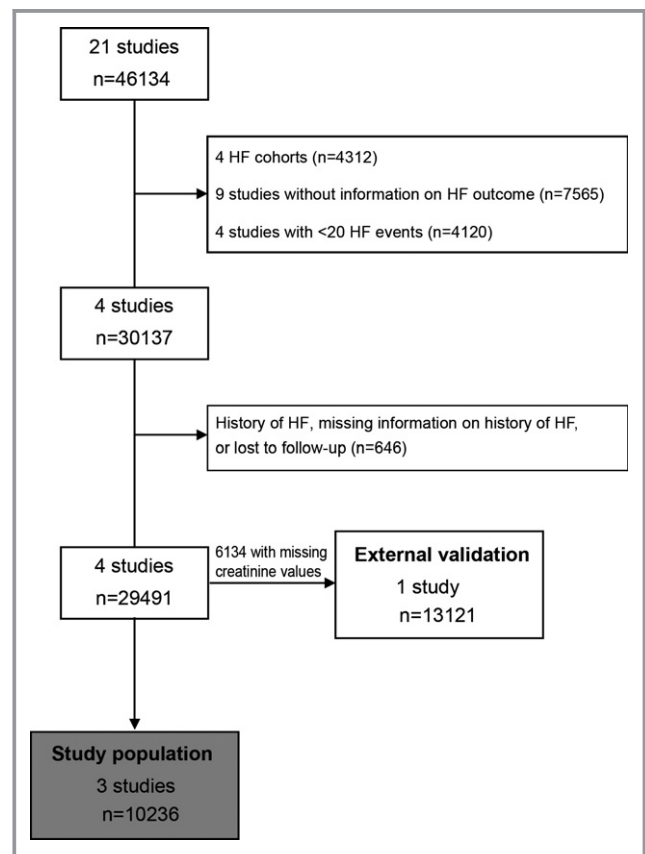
21 studies
n=46134

4 HF cohorts (n=4312)

9 studies without information on HF outcome (n=7565)

4 studies with <20 HF events (n=4120)

4 studies
n=30137

History of HF, missing information on history of HF, or lost to follow-up (n=646)

4 studies
n=29491

6134 with missing creatinine values

External validation
1 study
n=13121

Study population
3 studies
n=10236